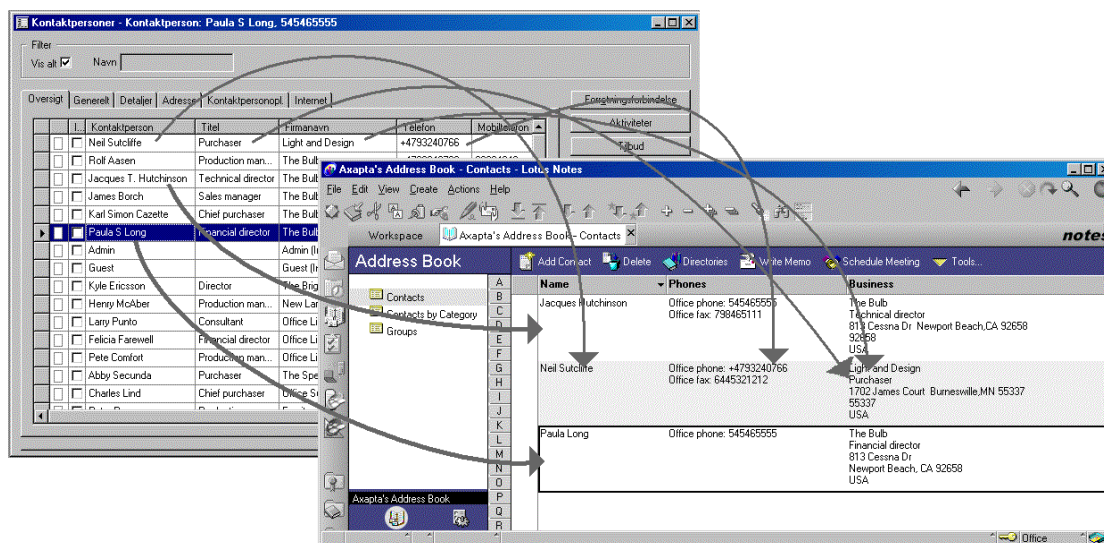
Kontaktpersoner - Kontaktperson: Paula S Long, 545465555

Filter
Vis alt ☑ Navn

Oversigt | Generelt | Detaljer | Adresse | Kontaktpersonopl. | Internet

Forretningsforbindelse
Aktiviteter
Tilbud

| | I.. | Kontaktperson | Titel | Firmanavn | Telefon | Mobiltelefon |
|---|---|---|---|---|---|---|
| | | Neil Sutcliffe | Purchaser | Light and Design | +4793240766 | |
| | | Rolf Aasen | Production man... | The Bulb | | |
| | | Jacques T. Hutchinson | Technical director | The Bulb | | |
| | | James Borch | Sales manager | The Bulb | | |
| | | Karl Simon Cazette | Chief purchaser | The Bulb | | |
| | | Paula S Long | Financial director | The Bulb | | |
| | | Admin | | Admin (In | | |
| | | Guest | | Guest (In | | |
| | | Kyle Ericsson | Director | The Brig | | |
| | | Henry McAber | Production man... | New La | | |
| | | Larry Punto | Consultant | Office Li | | |
| | | Felicia Farewell | Financial director | Office Li | | |
| | | Pete Comfort | Production man... | Office Li | | |
| | | Abby Secunda | Purchaser | The Spe | | |
| | | Charles Lind | Chief purchaser | Office S | | |

Axapta's Address Book - Contacts - Lotus Notes
File Edit View Create Actions Help
Workspace | Axapta's Address Book - Contacts
notes
Address Book
Add Contact | Delete | Directories | Write Memo | Schedule Meeting | Tools...
Contacts
Contacts by Category
Groups
A B C D E F G H I J K L M N O P Q R

| Name | Phones | Business |
|---|---|---|
| Jacques Hutchinson | Office phone: 545465555 Office fax: 798465111 | The Bulb Technical director 813 Cessna Dr Newport Beach,CA 92658 92658 USA |
| Neil Sutcliffe | Office phone: +4793240766 Office fax: 6445321212 | Light and Design Purchaser 1702 James Court Burnesville,MN 55337 55337 USA |
| Paula Long | Office phone: 545465555 | The Bulb Financial director 813 Cessna Dr Newport Beach, CA 92658 USA |

Axapta's Address Book
Office